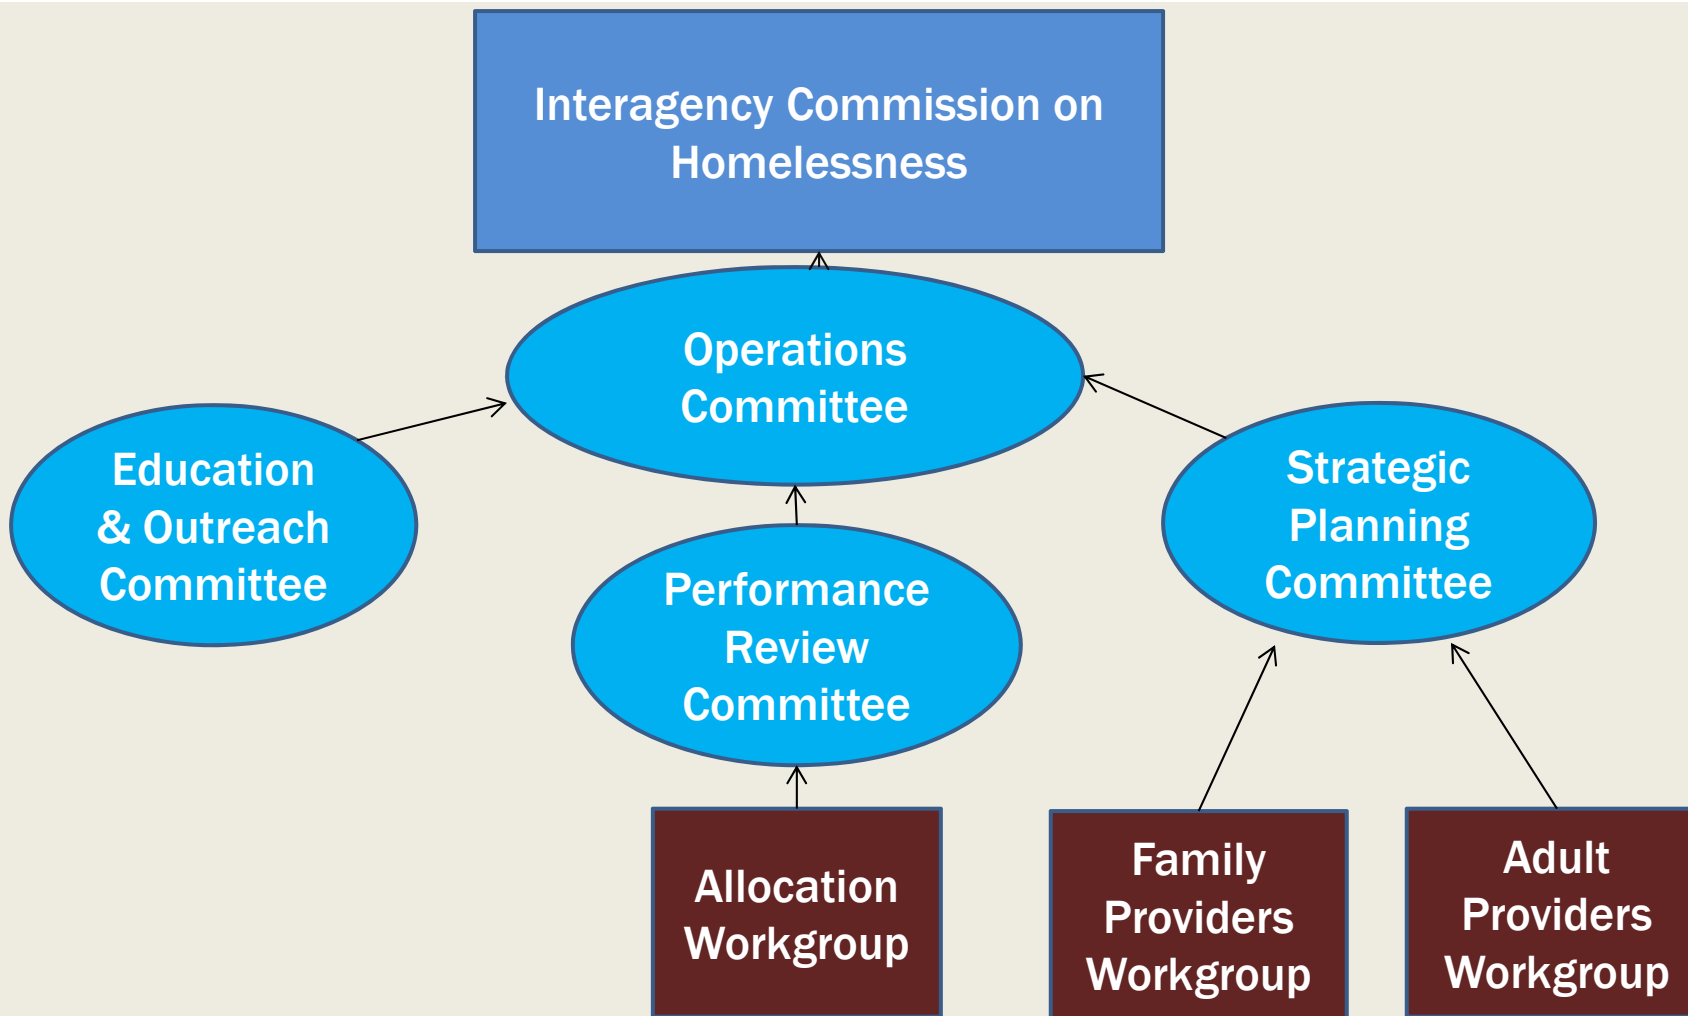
Interagency Commission on Homelessness

Operations Committee

Education & Outreach Committee

Strategic Planning Committee

Performance Review Committee

Allocation Workgroup

Family Providers Workgroup

Adult Providers Workgroup